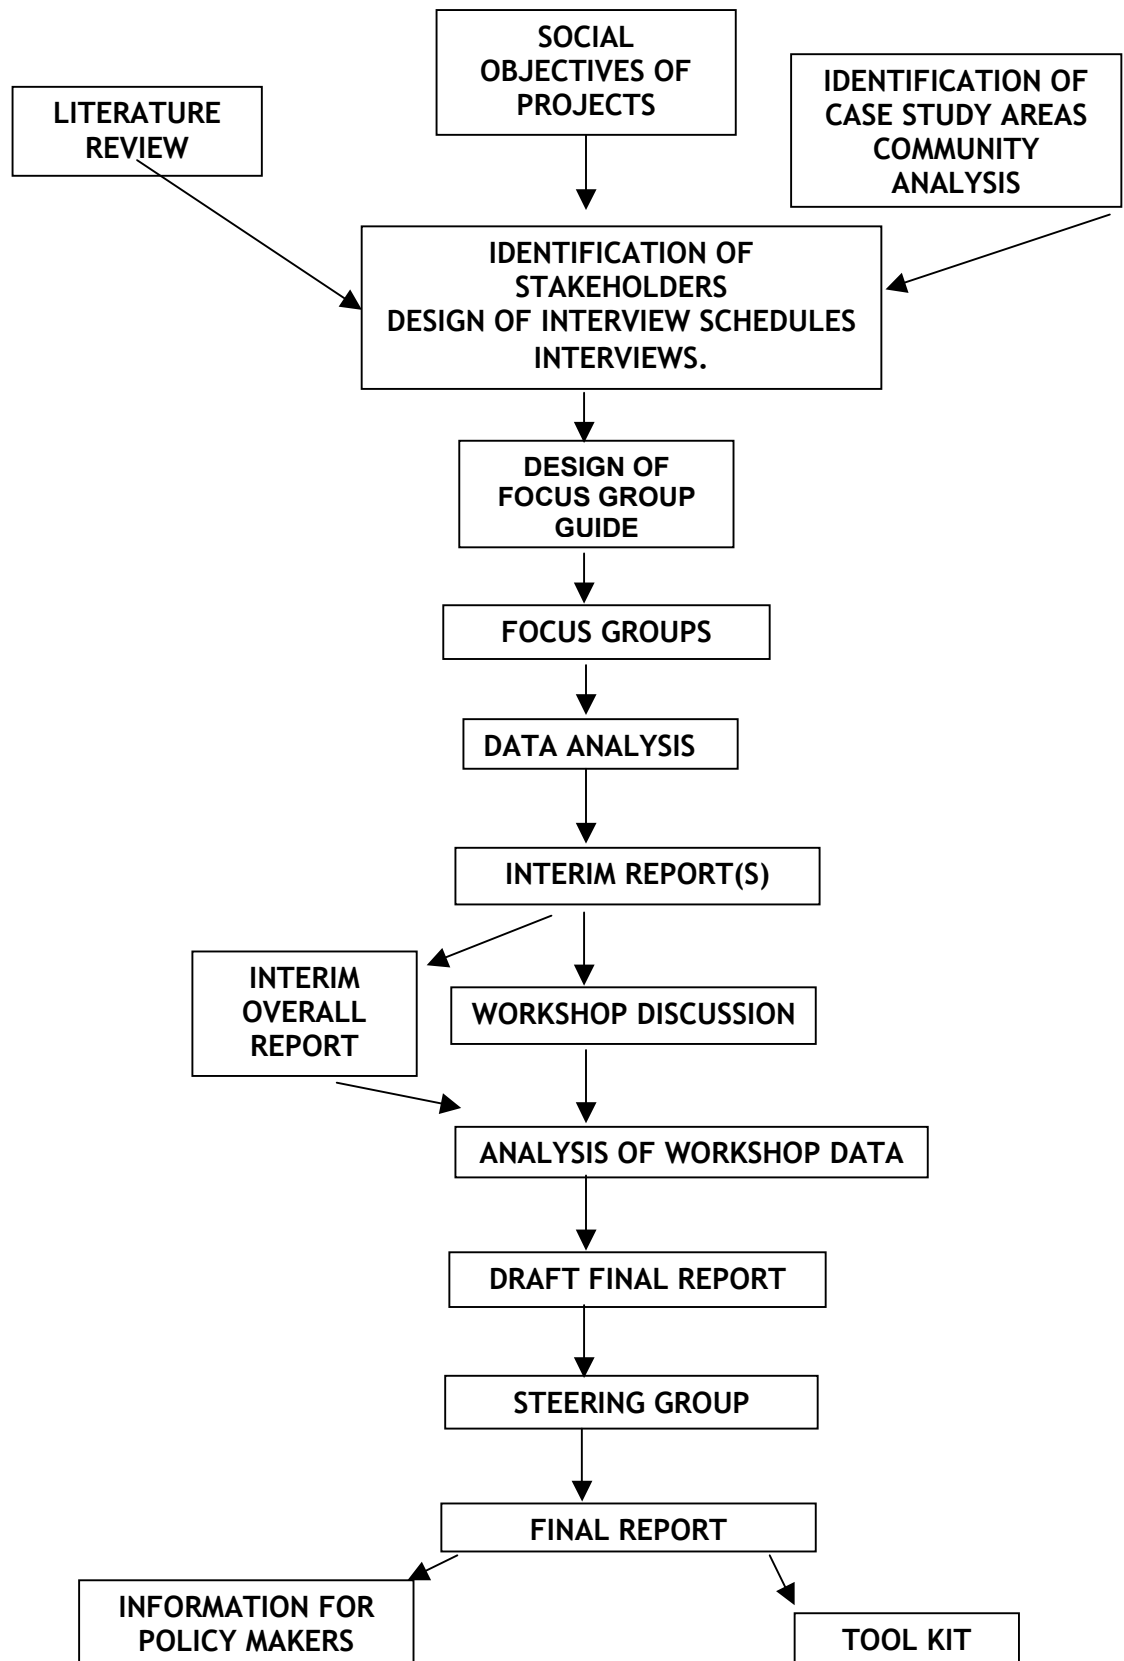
SOCIAL OBJECTIVES OF PROJECTS

LITERATURE REVIEW

IDENTIFICATION OF CASE STUDY AREAS COMMUNITY ANALYSIS

IDENTIFICATION OF STAKEHOLDERS
DESIGN OF INTERVIEW SCHEDULES
INTERVIEWS.

DESIGN OF FOCUS GROUP GUIDE

FOCUS GROUPS

DATA ANALYSIS

INTERIM REPORT(S)

INTERIM OVERALL REPORT

WORKSHOP DISCUSSION

ANALYSIS OF WORKSHOP DATA

DRAFT FINAL REPORT

STEERING GROUP

FINAL REPORT

INFORMATION FOR POLICY MAKERS

TOOL KIT